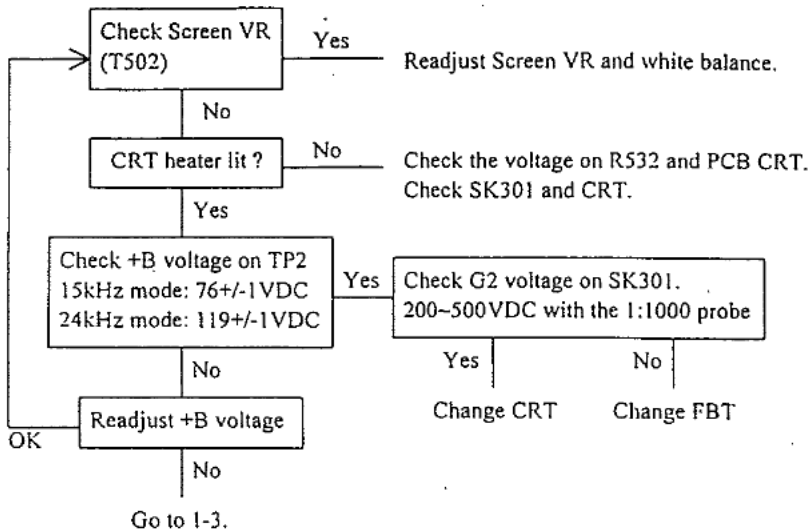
Check Screen VR (T502)

Yes

Readjust Screen VR and white balance.

No

CRT heater lit ?

No

Check the voltage on R532 and PCB CRT. Check SK301 and CRT.

Yes

Check +B voltage on TP2
15kHz mode: 76+/-1VDC
24kHz mode: 119+/-1VDC

Yes

Check G2 voltage on SK301.
200~500VDC with the 1:1000 probe

Yes

No

Change CRT

Change FBT

No

OK

Readjust +B voltage

No

Go to 1-3.